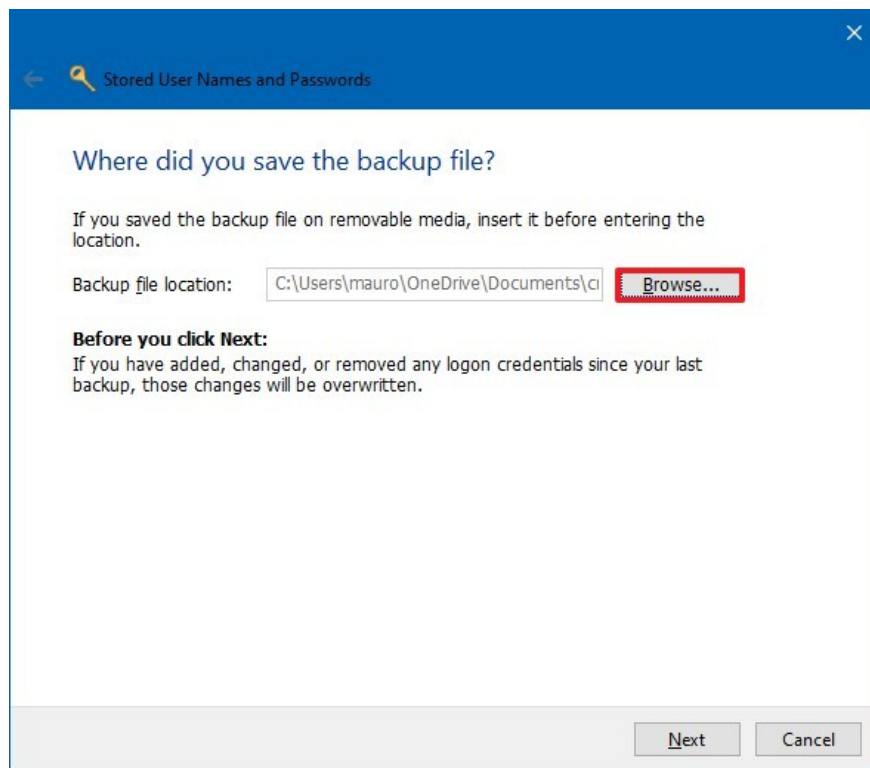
Stored User Names and Passwords

Where did you save the backup file?

If you saved the backup file on removable media, insert it before entering the location.

Backup file location: C:\Users\mauro\OneDrive\Documents\cı Browse...

**Before you click Next:**
If you have added, changed, or removed any logon credentials since your last backup, those changes will be overwritten.

Next Cancel